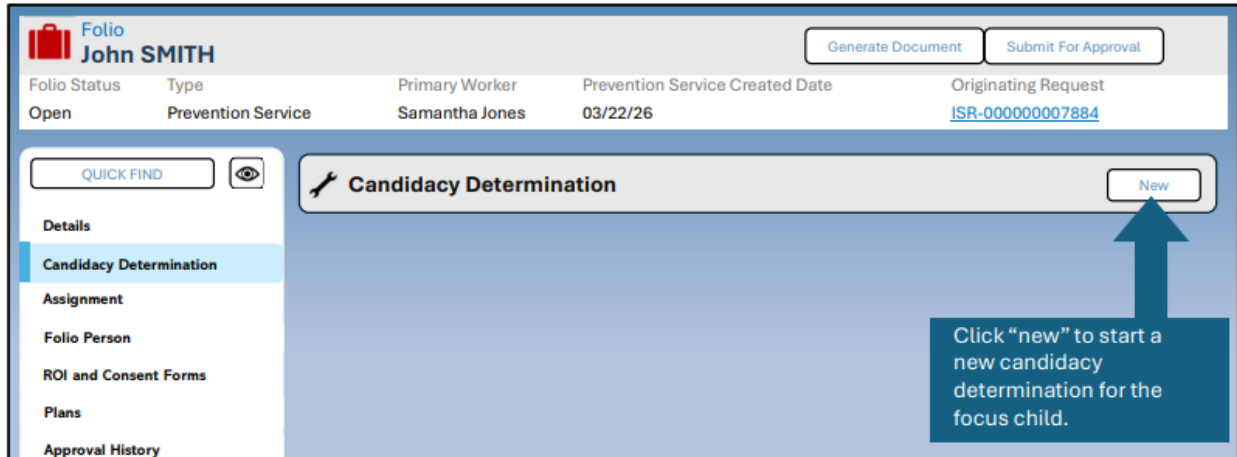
Folio
John SMITH

Generate Document
Submit For Approval

| Folio Status | Type | Primary Worker | Prevention Service Created Date | Originating Request |
|---|---|---|---|---|
| Open | Prevention Service | Samantha Jones | 03/22/26 | ISR-000000007884 |

QUICK FIND

Details
Candidacy Determination
Assignment
Folio Person
ROI and Consent Forms
Plans
Approval History

Candidacy Determination
New

Click “new” to start a new candidacy determination for the focus child.